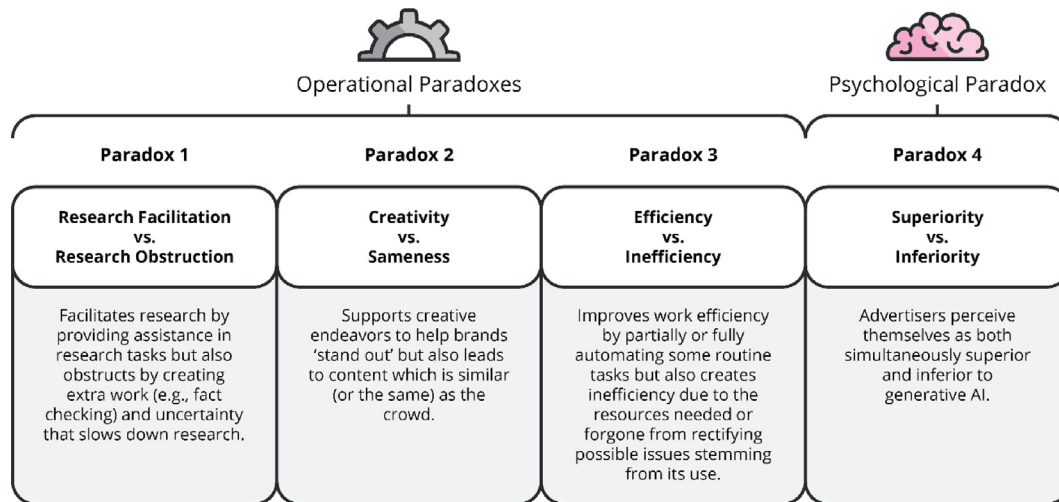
Operational Paradoxes

Psychological Paradox

Paradox 1

Research Facilitation vs. Research Obstruction

Facilitates research by providing assistance in research tasks but also obstructs by creating extra work (e.g., fact checking) and uncertainty that slows down research.

Paradox 2

Creativity vs. Sameness

Supports creative endeavors to help brands 'stand out' but also leads to content which is similar (or the same) as the crowd.

Paradox 3

Efficiency vs. Inefficiency

Improves work efficiency by partially or fully automating some routine tasks but also creates inefficiency due to the resources needed or forgone from rectifying possible issues stemming from its use.

Paradox 4

Superiority vs. Inferiority

Advertisers perceive themselves as both simultaneously superior and inferior to generative AI.